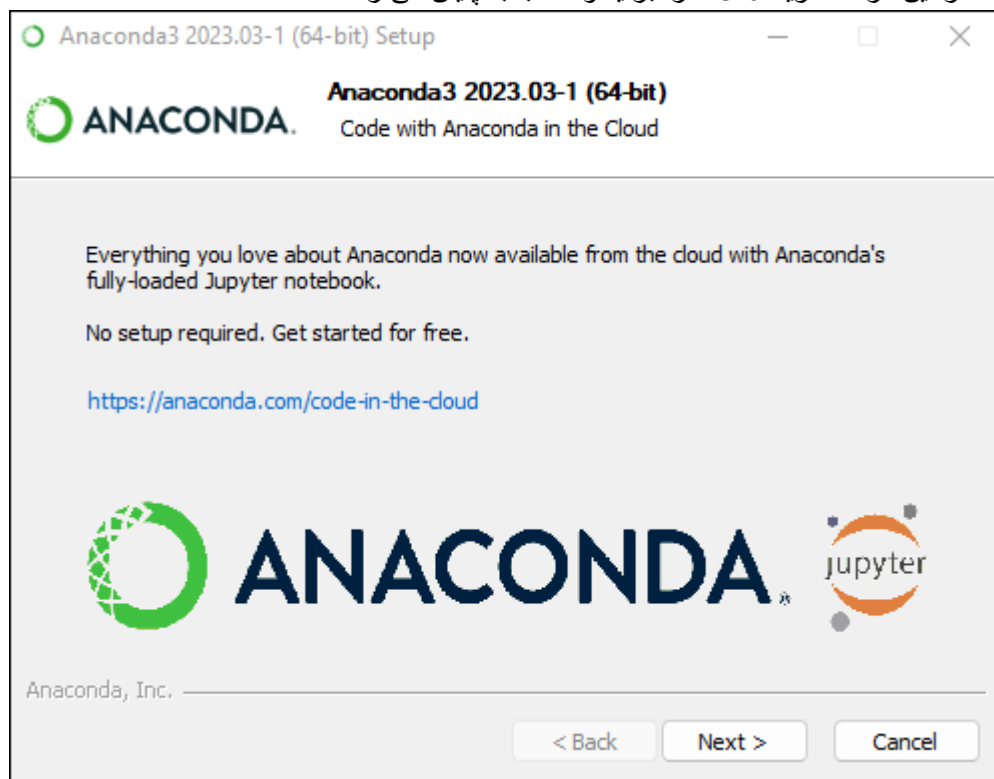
Anaconda3 2023.03-1 (64-bit) Setup

ANACONDA.

Anaconda3 2023.03-1 (64-bit)
Code with Anaconda in the Cloud

Everything you love about Anaconda now available from the cloud with Anaconda's fully-loaded Jupyter notebook.

No setup required. Get started for free.

https://anaconda.com/code-in-the-cloud

ANACONDA.

jupyter

Anaconda, Inc.

< Back

Next >

Cancel